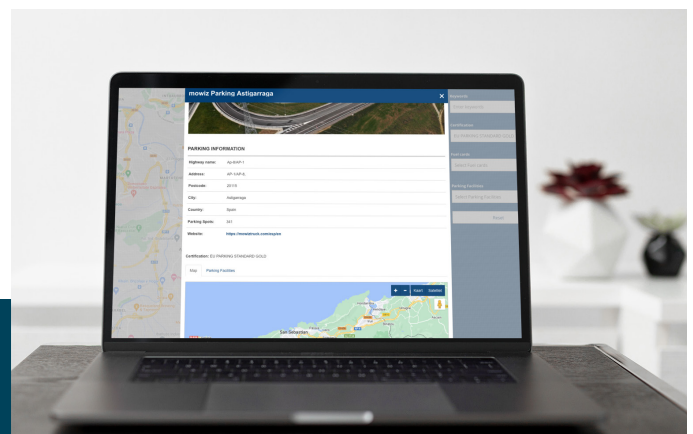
mowiz Parking Astigarraga

×

PARKING INFORMATION

| Highway name: | Ap-8/AP-1 |
|---|---|
| Address: | AP-1/AP-8, |
| Postcode: | 20115 |
| City: | Astigarraga |
| Country: | Spain |
| Parking Spots: | 261 |
| Website: | https://mowiztruck.com/es/en |

Certification: EU PARKING STANDARD GOLD

Map | Parking Facilities

+ − Mapa Satélite

San Sebastián

Keywords

Certification

Truck rental

Parking facilities

Search